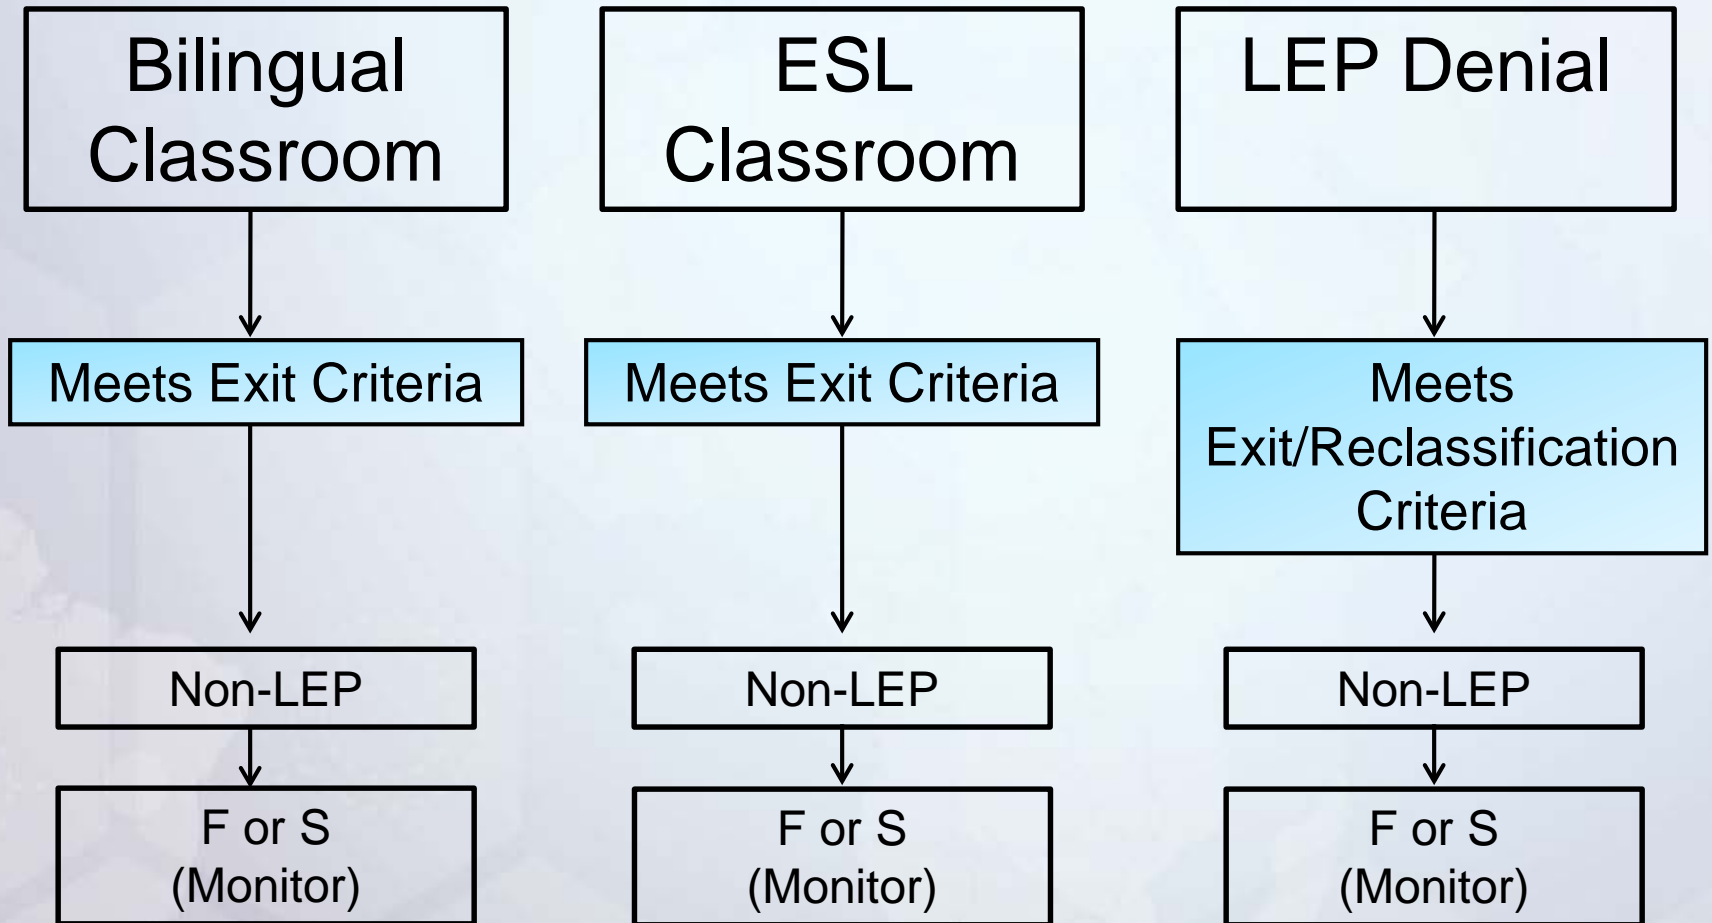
Bilingual Classroom

Meets Exit Criteria

Non-LEP

F or S (Monitor)

ESL Classroom

Meets Exit Criteria

Non-LEP

F or S (Monitor)

LEP Denial

Meets Exit/Reclassification Criteria

Non-LEP

F or S (Monitor)